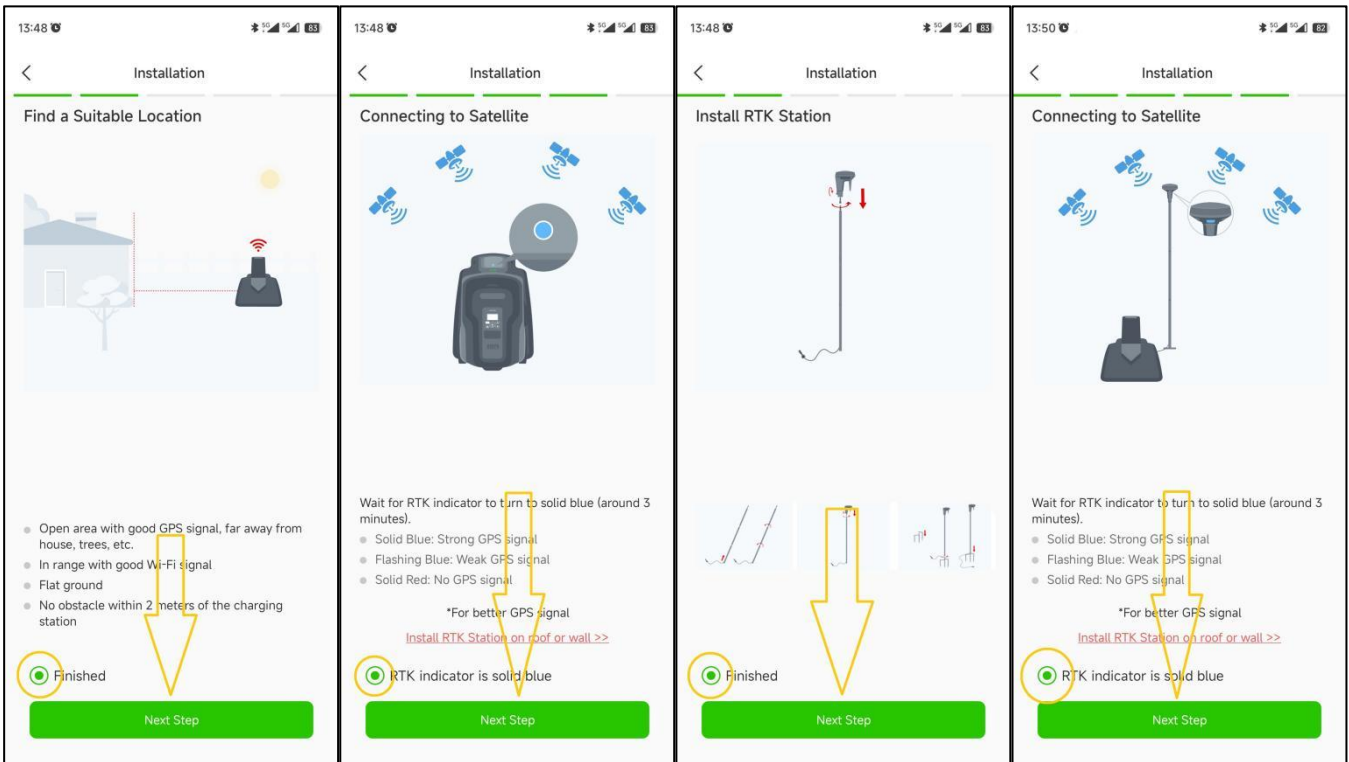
13:48 83

Installation

Find a Suitable Location

Open area with good GPS signal, far away from house, trees, etc.

In range with good Wi-Fi signal

Flat ground

No obstacle within 2 meters of the charging station

Finished

Next Step

13:48 83

Installation

Connecting to Satellite

Wait for RTK indicator to turn to solid blue (around 3 minutes).

Solid Blue: Strong GPS signal

Flashing Blue: Weak GPS signal

Solid Red: No GPS signal

*For better GPS signal

Install RTK Station on roof or wall >>

RTK indicator is solid blue

Next Step

13:48 83

Installation

Install RTK Station

Finished

Next Step

13:50 82

Installation

Connecting to Satellite

Wait for RTK indicator to turn to solid blue (around 3 minutes).

Solid Blue: Strong GPS signal

Flashing Blue: Weak GPS signal

Solid Red: No GPS signal

*For better GPS signal

Install RTK Station on roof or wall >>

RTK indicator is solid blue

Next Step